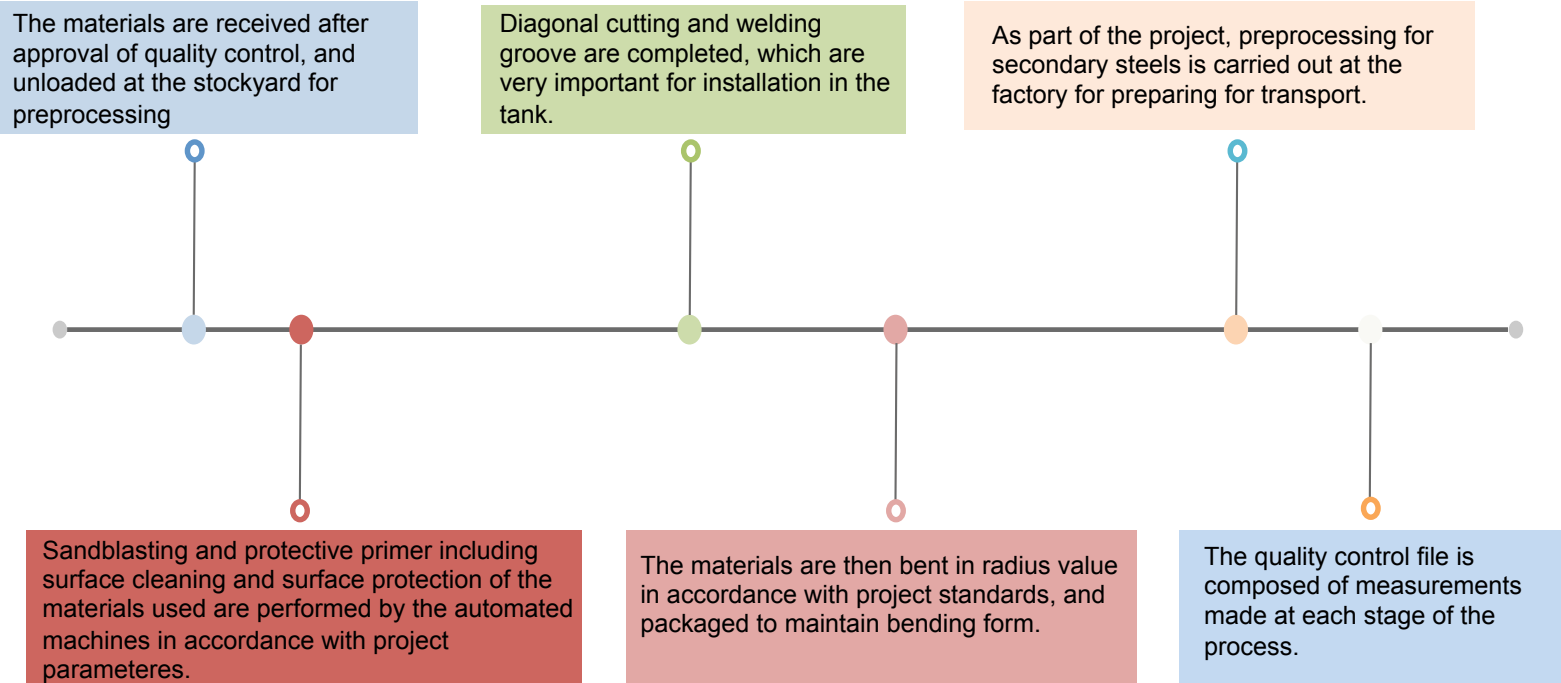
The materials are received after approval of quality control, and unloaded at the stockyard for preprocessing

Diagonal cutting and welding groove are completed, which are very important for installation in the tank.

As part of the project, preprocessing for secondary steels is carried out at the factory for preparing for transport.

Sandblasting and protective primer including surface cleaning and surface protection of the materials used are performed by the automated machines in accordance with project parameteres.

The materials are then bent in radius value in accordance with project standards, and packaged to maintain bending form.

The quality control file is composed of measurements made at each stage of the process.